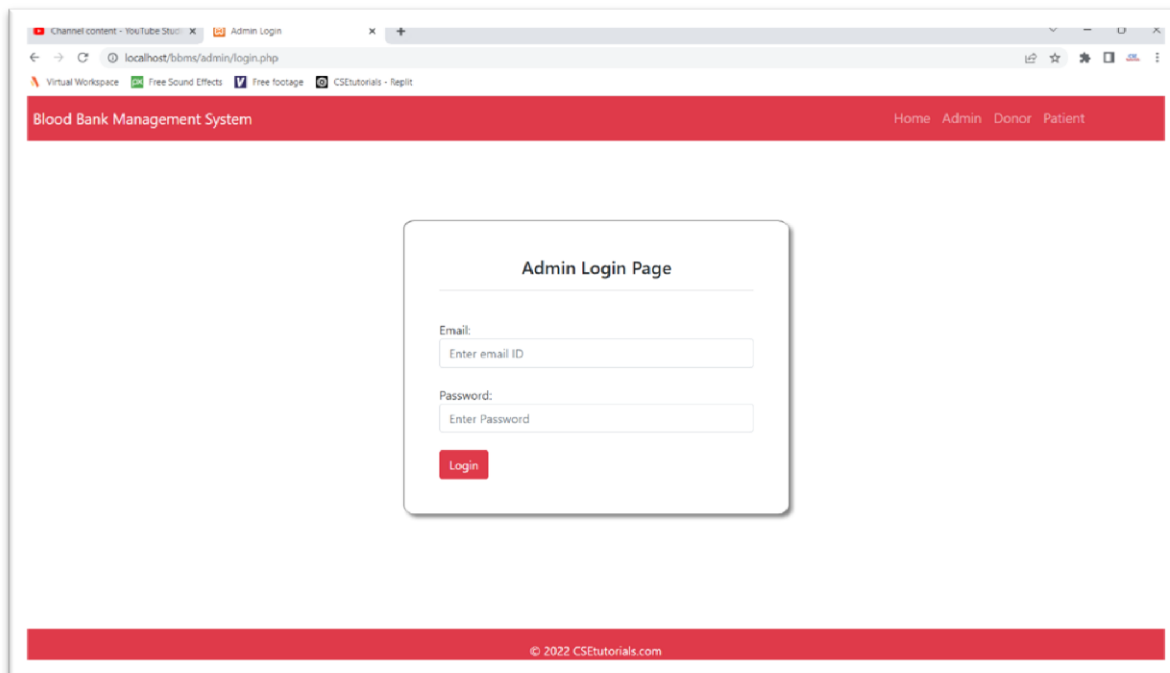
Channel content - YouTube Studi ×
Admin Login ×
+

localhost/bbms/admin/login.php

Virtual Workspace
Free Sound Effects
Free footage
CSEtutorials - Replit

Blood Bank Management System
Home Admin Donor Patient

Admin Login Page

Email:
Enter email ID

Password:
Enter Password

Login

© 2022 CSEtutorials.com